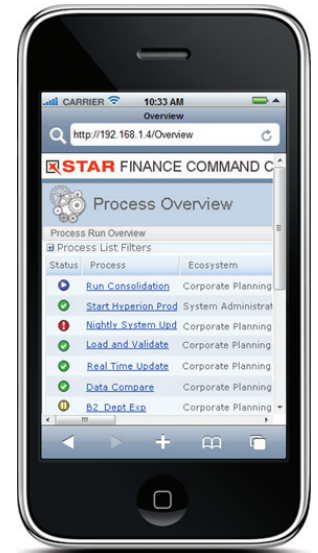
CARRIER 10:33 AM

Overview

http://192.168.1.4/Overview

STAR FINANCE COMMAND C

Process Overview

Process Run Overview

Process List Filters

| Status | Process | Ecosystem |
|---|---|---|
| | Run Consolidation | Corporate Planning |
| | Start Hyperion Prod | System Administrat |
| | Nightly System Upd | Corporate Planning |
| | Load and Validate | Corporate Planning |
| | Real Time Update | Corporate Planning |
| | Data Compare | Corporate Planning |
| | B2_Dept Exp | Corporate Planning |